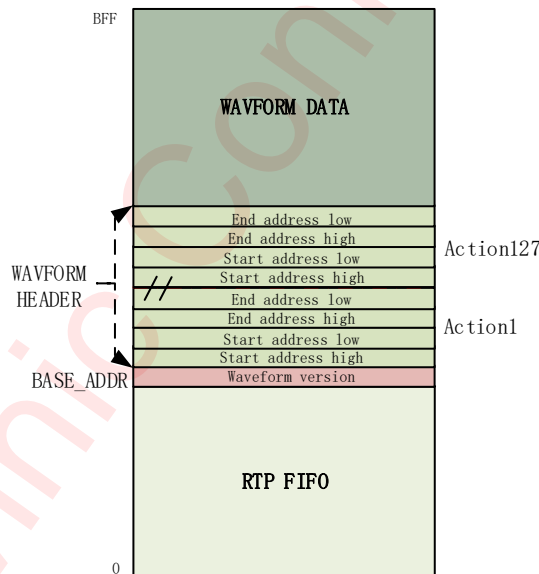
BFF

WAVFORM DATA

End address low
End address high
Start address low
Start address high
End address low
End address high
Start address low
Start address high
Waveform version

Action127
Action1

WAVFORM HEADER
BASE_ADDR

RTP FIFO

0